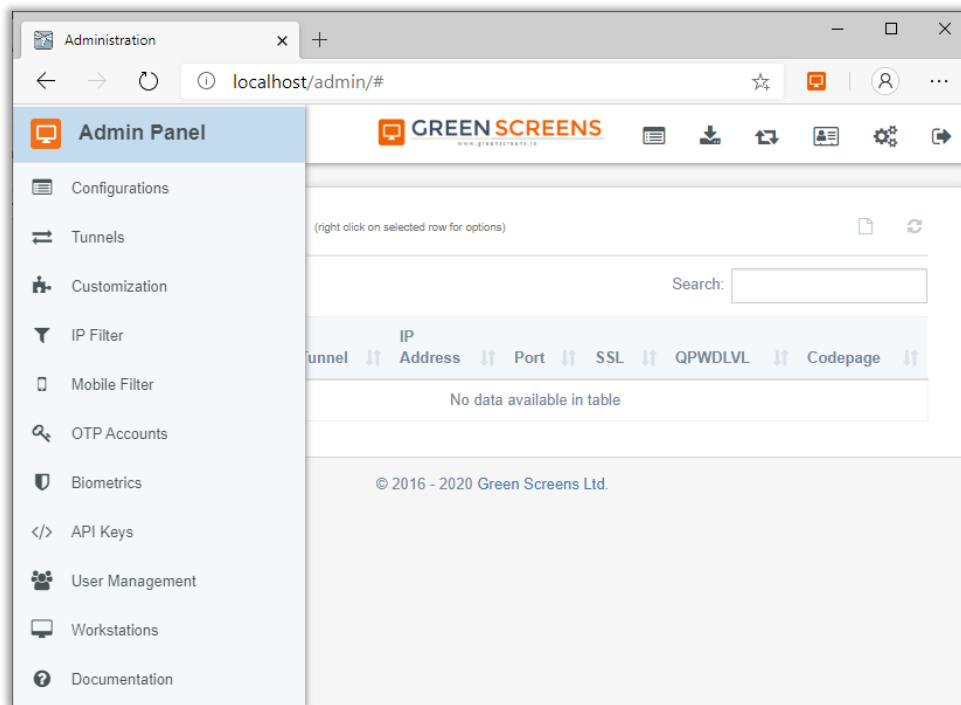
Administration ×
+
localhost/admin/#
Admin Panel
GREEN SCREENS
www.greenscreens.io
Configurations
Tunnels
Customization
IP Filter
Mobile Filter
OTP Accounts
Biometrics
API Keys
User Management
Workstations
Documentation
(right click on selected row for options)
Search:

| Tunnel | IP Address | Port | SSL | QPWDLVL | Codepage |
|---|---|---|---|---|---|
| No data available in table | | | | | |

© 2016 - 2020 Green Screens Ltd.